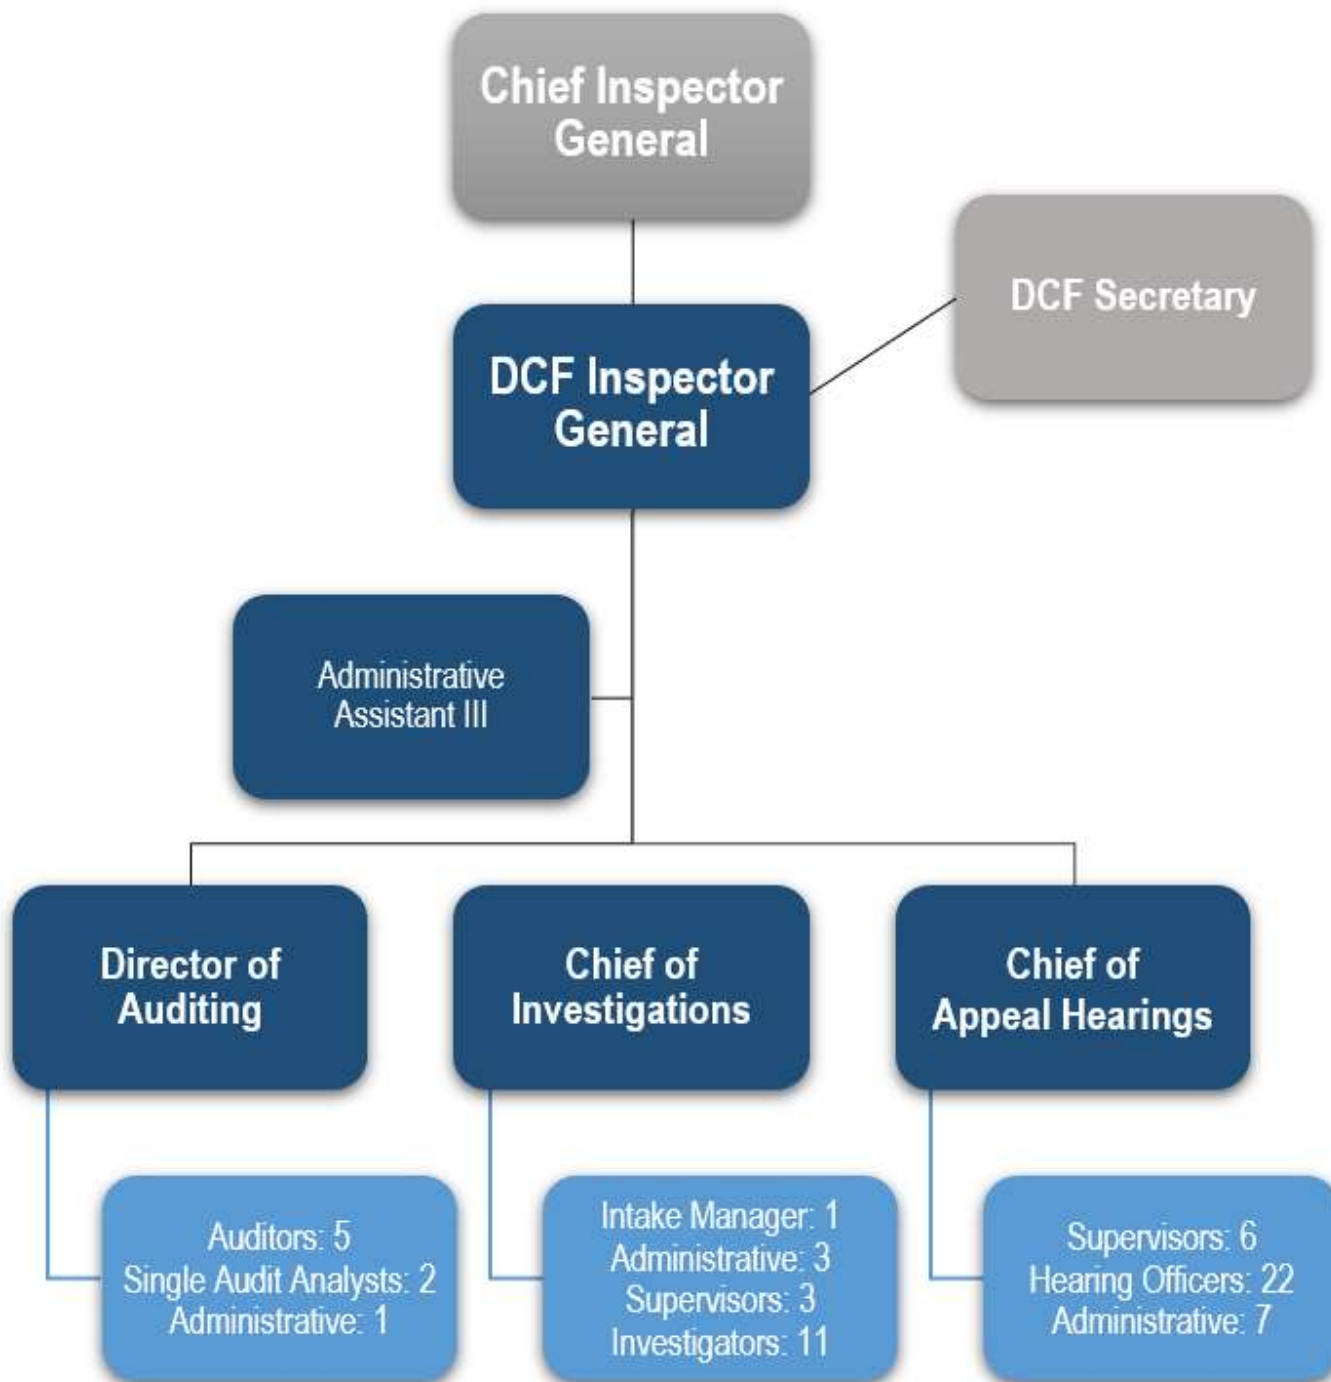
Chief Inspector General

DCF Secretary

DCF Inspector General

Administrative Assistant III

Director of Auditing

Chief of Investigations

Chief of Appeal Hearings

Auditors: 5
Single Audit Analysts: 2
Administrative: 1

Intake Manager: 1
Administrative: 3
Supervisors: 3
Investigators: 11

Supervisors: 6
Hearing Officers: 22
Administrative: 7